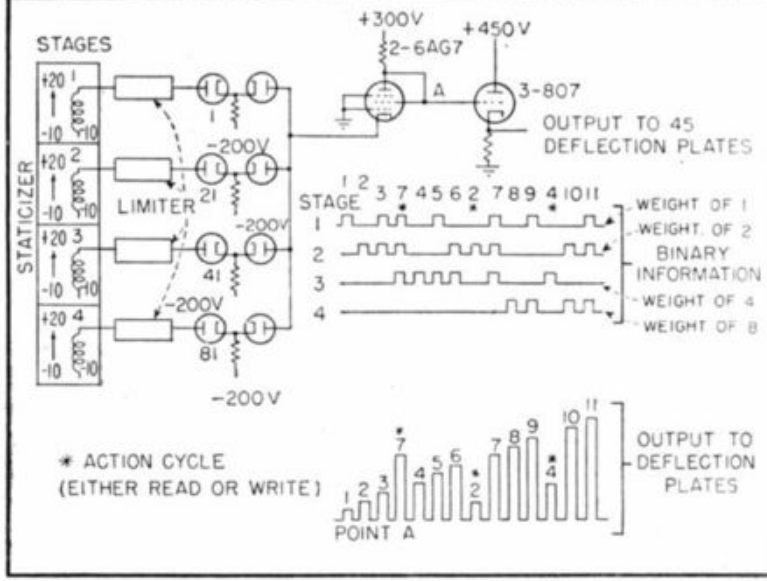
STAGES

STATICIZER

+20 1 -10 10

+20 2 -10 10

+20 3 -10 10

+20 4 -10 10

LIMITER

1

-200V

21

-200V

41

-200V

81

-200V

+300V

2-6AG7

A

+450V

3-807

OUTPUT TO 45 DEFLECTION PLATES

STAGE 1 2 3 7 4 5 6 2 7 8 9 4 10 11

1

2

3

4

WEIGHT OF 1

WEIGHT OF 2

BINARY INFORMATION

WEIGHT OF 4

WEIGHT OF 8

* ACTION CYCLE (EITHER READ OR WRITE)

1 2 3 7 4 5 6 2 7 8 9 4 10 11

POINT A

OUTPUT TO DEFLECTION PLATES